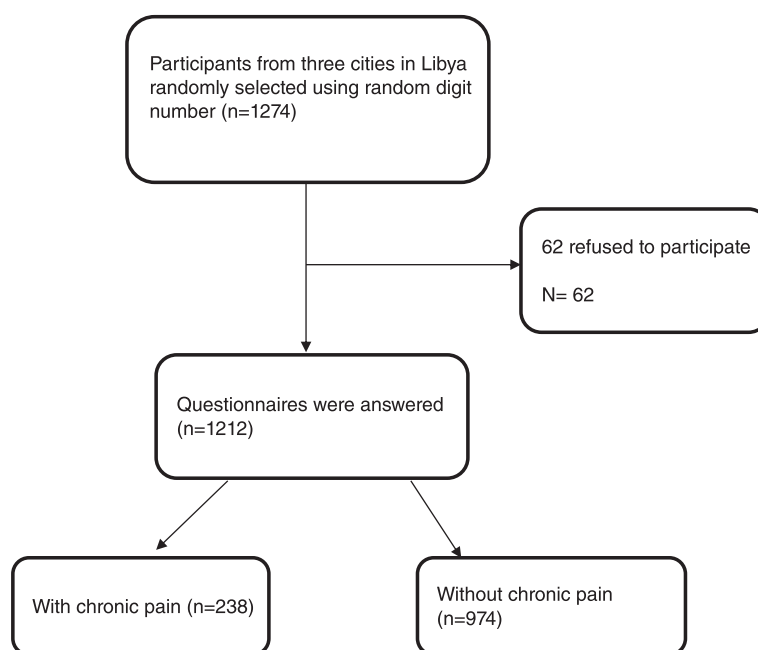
Participants from three cities in Libya randomly selected using random digit number (n=1274)

62 refused to participate

N= 62

Questionnaires were answered (n=1212)

With chronic pain (n=238)

Without chronic pain (n=974)